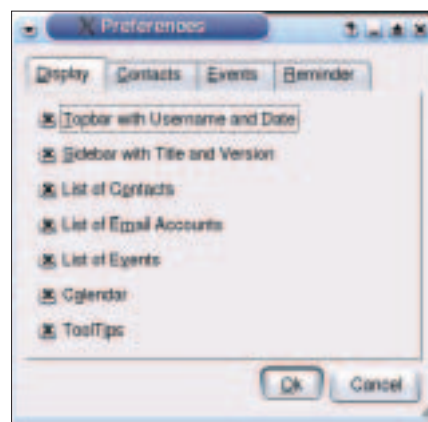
Preferences

Display | Contacts | Events | Reminder

Topbar with Username and Date

Sidebar with Title and Version

List of Contacts

List of Email Accounts

List of Events

Calendar

ToolTips

Ok | Cancel